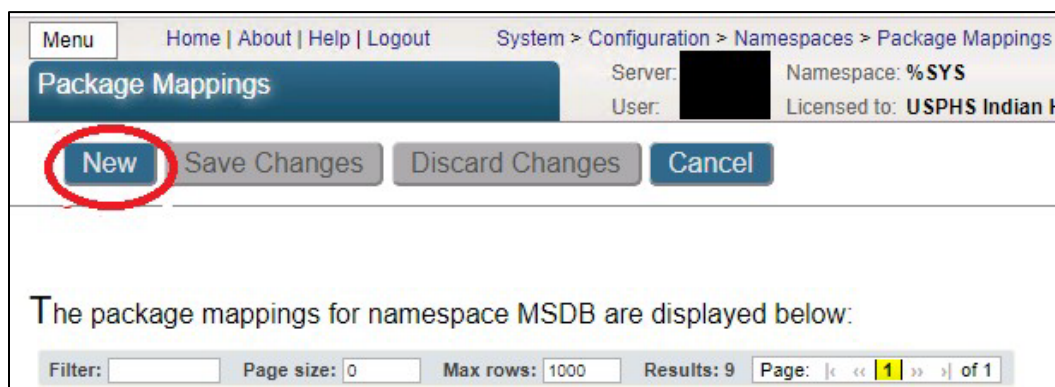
Menu Home | About | Help | Logout System > Configuration > Namespaces > Package Mappings

Package Mappings

Server: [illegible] Namespace: %SYS
User: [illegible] Licensed to: USPHS Indian H

New Save Changes Discard Changes Cancel

The package mappings for namespace MSDB are displayed below:

Filter: Page size: 0 Max rows: 1000 Results: 9 Page: |« « 1 » »| of 1